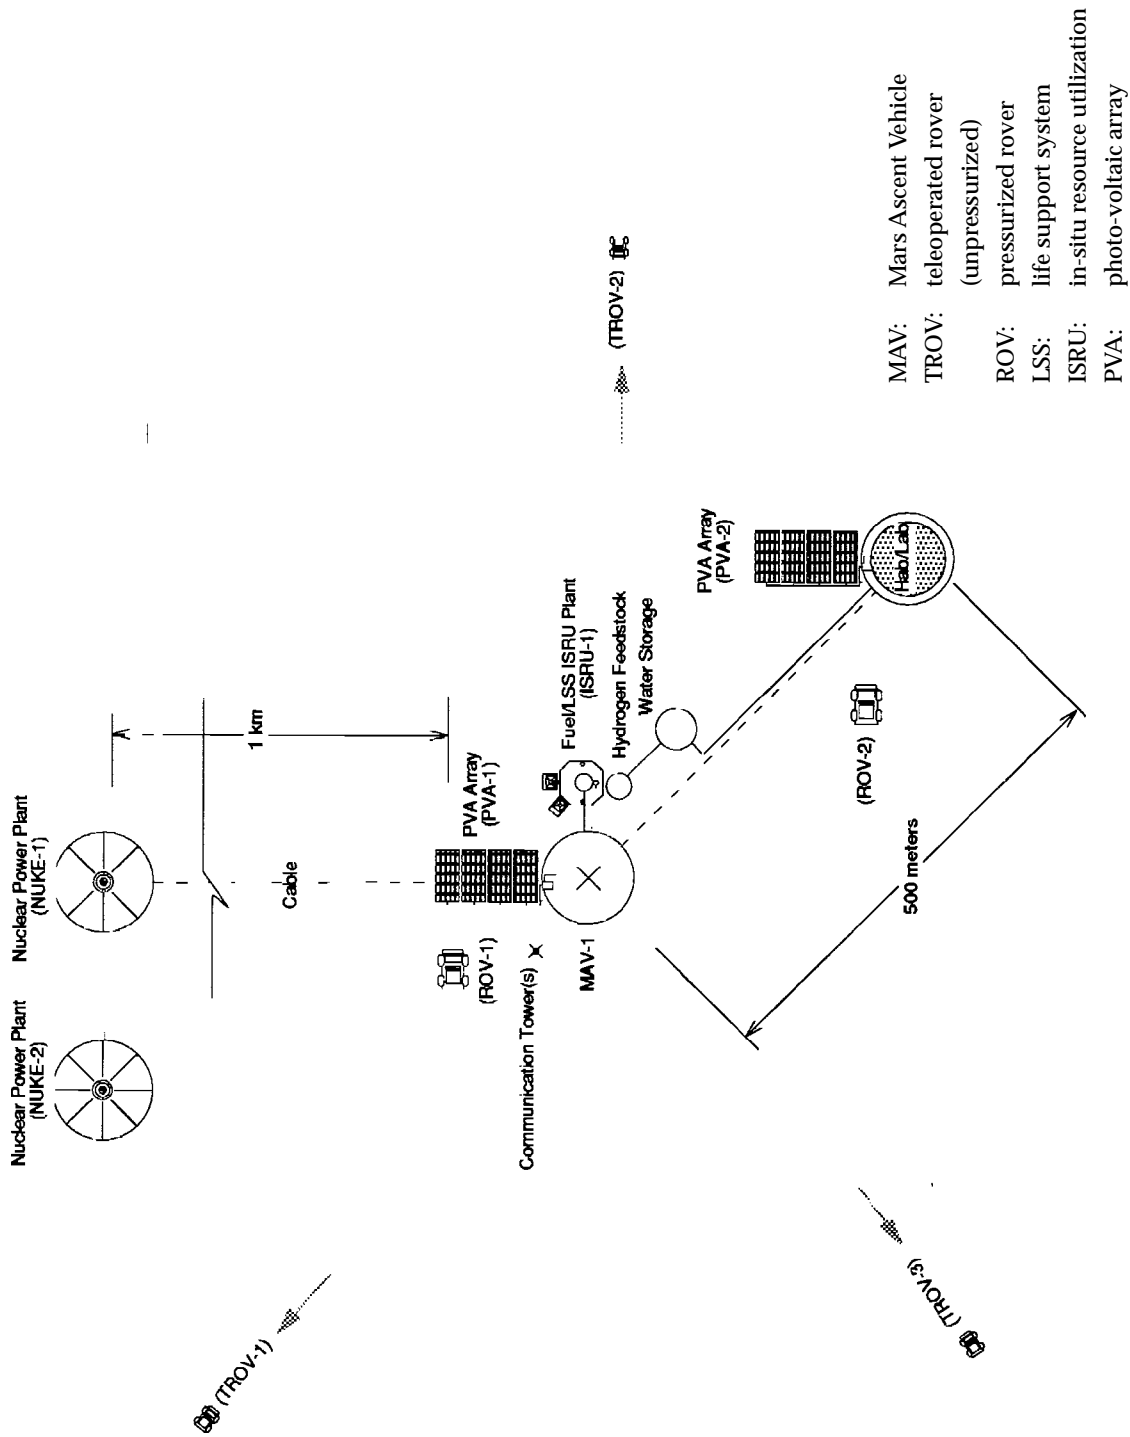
Nuclear Power Plant (NUKE-2)

Nuclear Power Plant (NUKE-1)

Cable

1 km

PVA Array (PVA-1)

Fuel/LSS ISRU Plant (ISRU-1)

Hydrogen Feedstock

Water Storage

PVA Array (PVA-2)

Hab/Lab

(ROV-1)

Communication Tower(s)

MAV-1

(ROV-2)

500 meters

(TROV-1)

(TROV-2)

(TROV-3)

MAV: Mars Ascent Vehicle
TROV: teleoperated rover (unpressurized)
ROV: pressurized rover
LSS: life support system
ISRU: in-situ resource utilization
PVA: photo-voltaic array